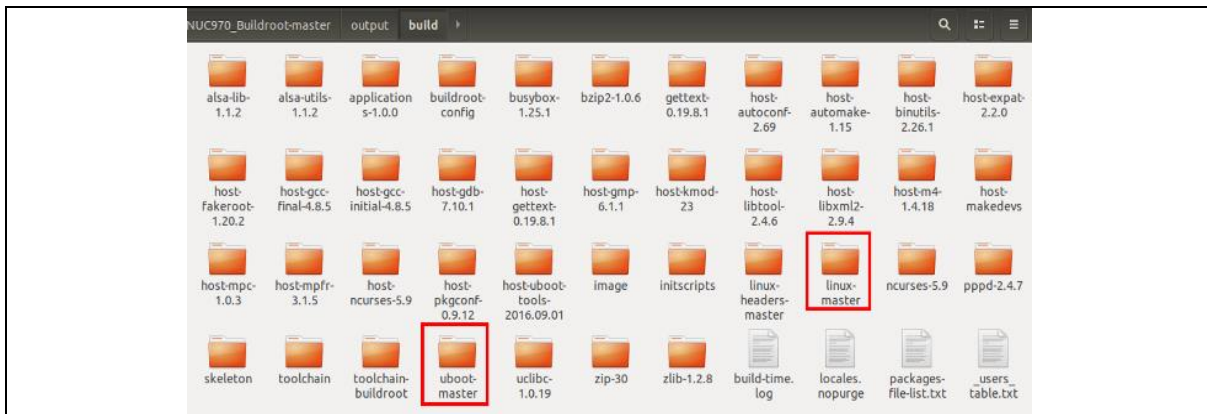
NUC970_Buildroot-master output build

alsa-lib-1.1.2
alsa-utils-1.1.2
applications-1.0.0
buildroot-config
busybox-1.25.1
bzip2-1.0.6
gettext-0.19.8.1
host-autoconf-2.69
host-automake-1.15
host-binutils-2.26.1
host-expat-2.2.0
host-fakeroot-1.20.2
host-gcc-final-4.8.5
host-gcc-initial-4.8.5
host-gdb-7.10.1
host-gettext-0.19.8.1
host-gmp-6.1.1
host-kmod-23
host-libtool-2.4.6
host-libxml2-2.9.4
host-m4-1.4.18
host-makedevs
host-mpc-1.0.3
host-mpfr-3.1.5
host-ncurses-5.9
host-pkgconf-0.9.12
host-uboot-tools-2016.09.01
image
initscripts
linux-headers-master
linux-master
ncurses-5.9
pppd-2.4.7
skeleton
toolchain
toolchain-buildroot
uboot-master
uclibc-1.0.19
zip-30
zlib-1.2.8
build-time.log
locales.nopurge
packages-file-list.txt
_users_table.txt